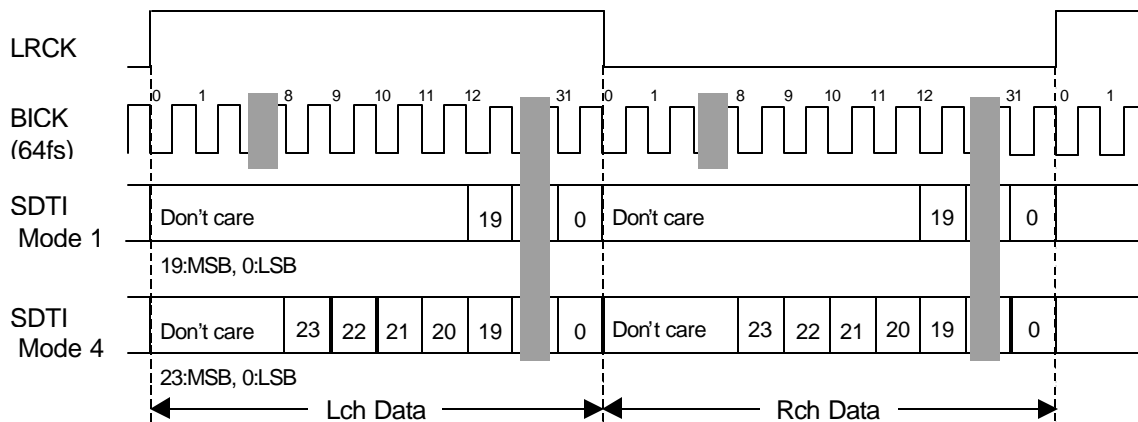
LRCK

0 1 8 9 10 11 12 31 0 1 8 9 10 11 12 31 0 1

BICK (64fs)

SDTI Mode 1

Don't care 19 0 Don't care 19 0

19:MSB, 0:LSB

SDTI Mode 4

Don't care 23 22 21 20 19 0 Don't care 23 22 21 20 19 0

23:MSB, 0:LSB

Lch Data

Rch Data